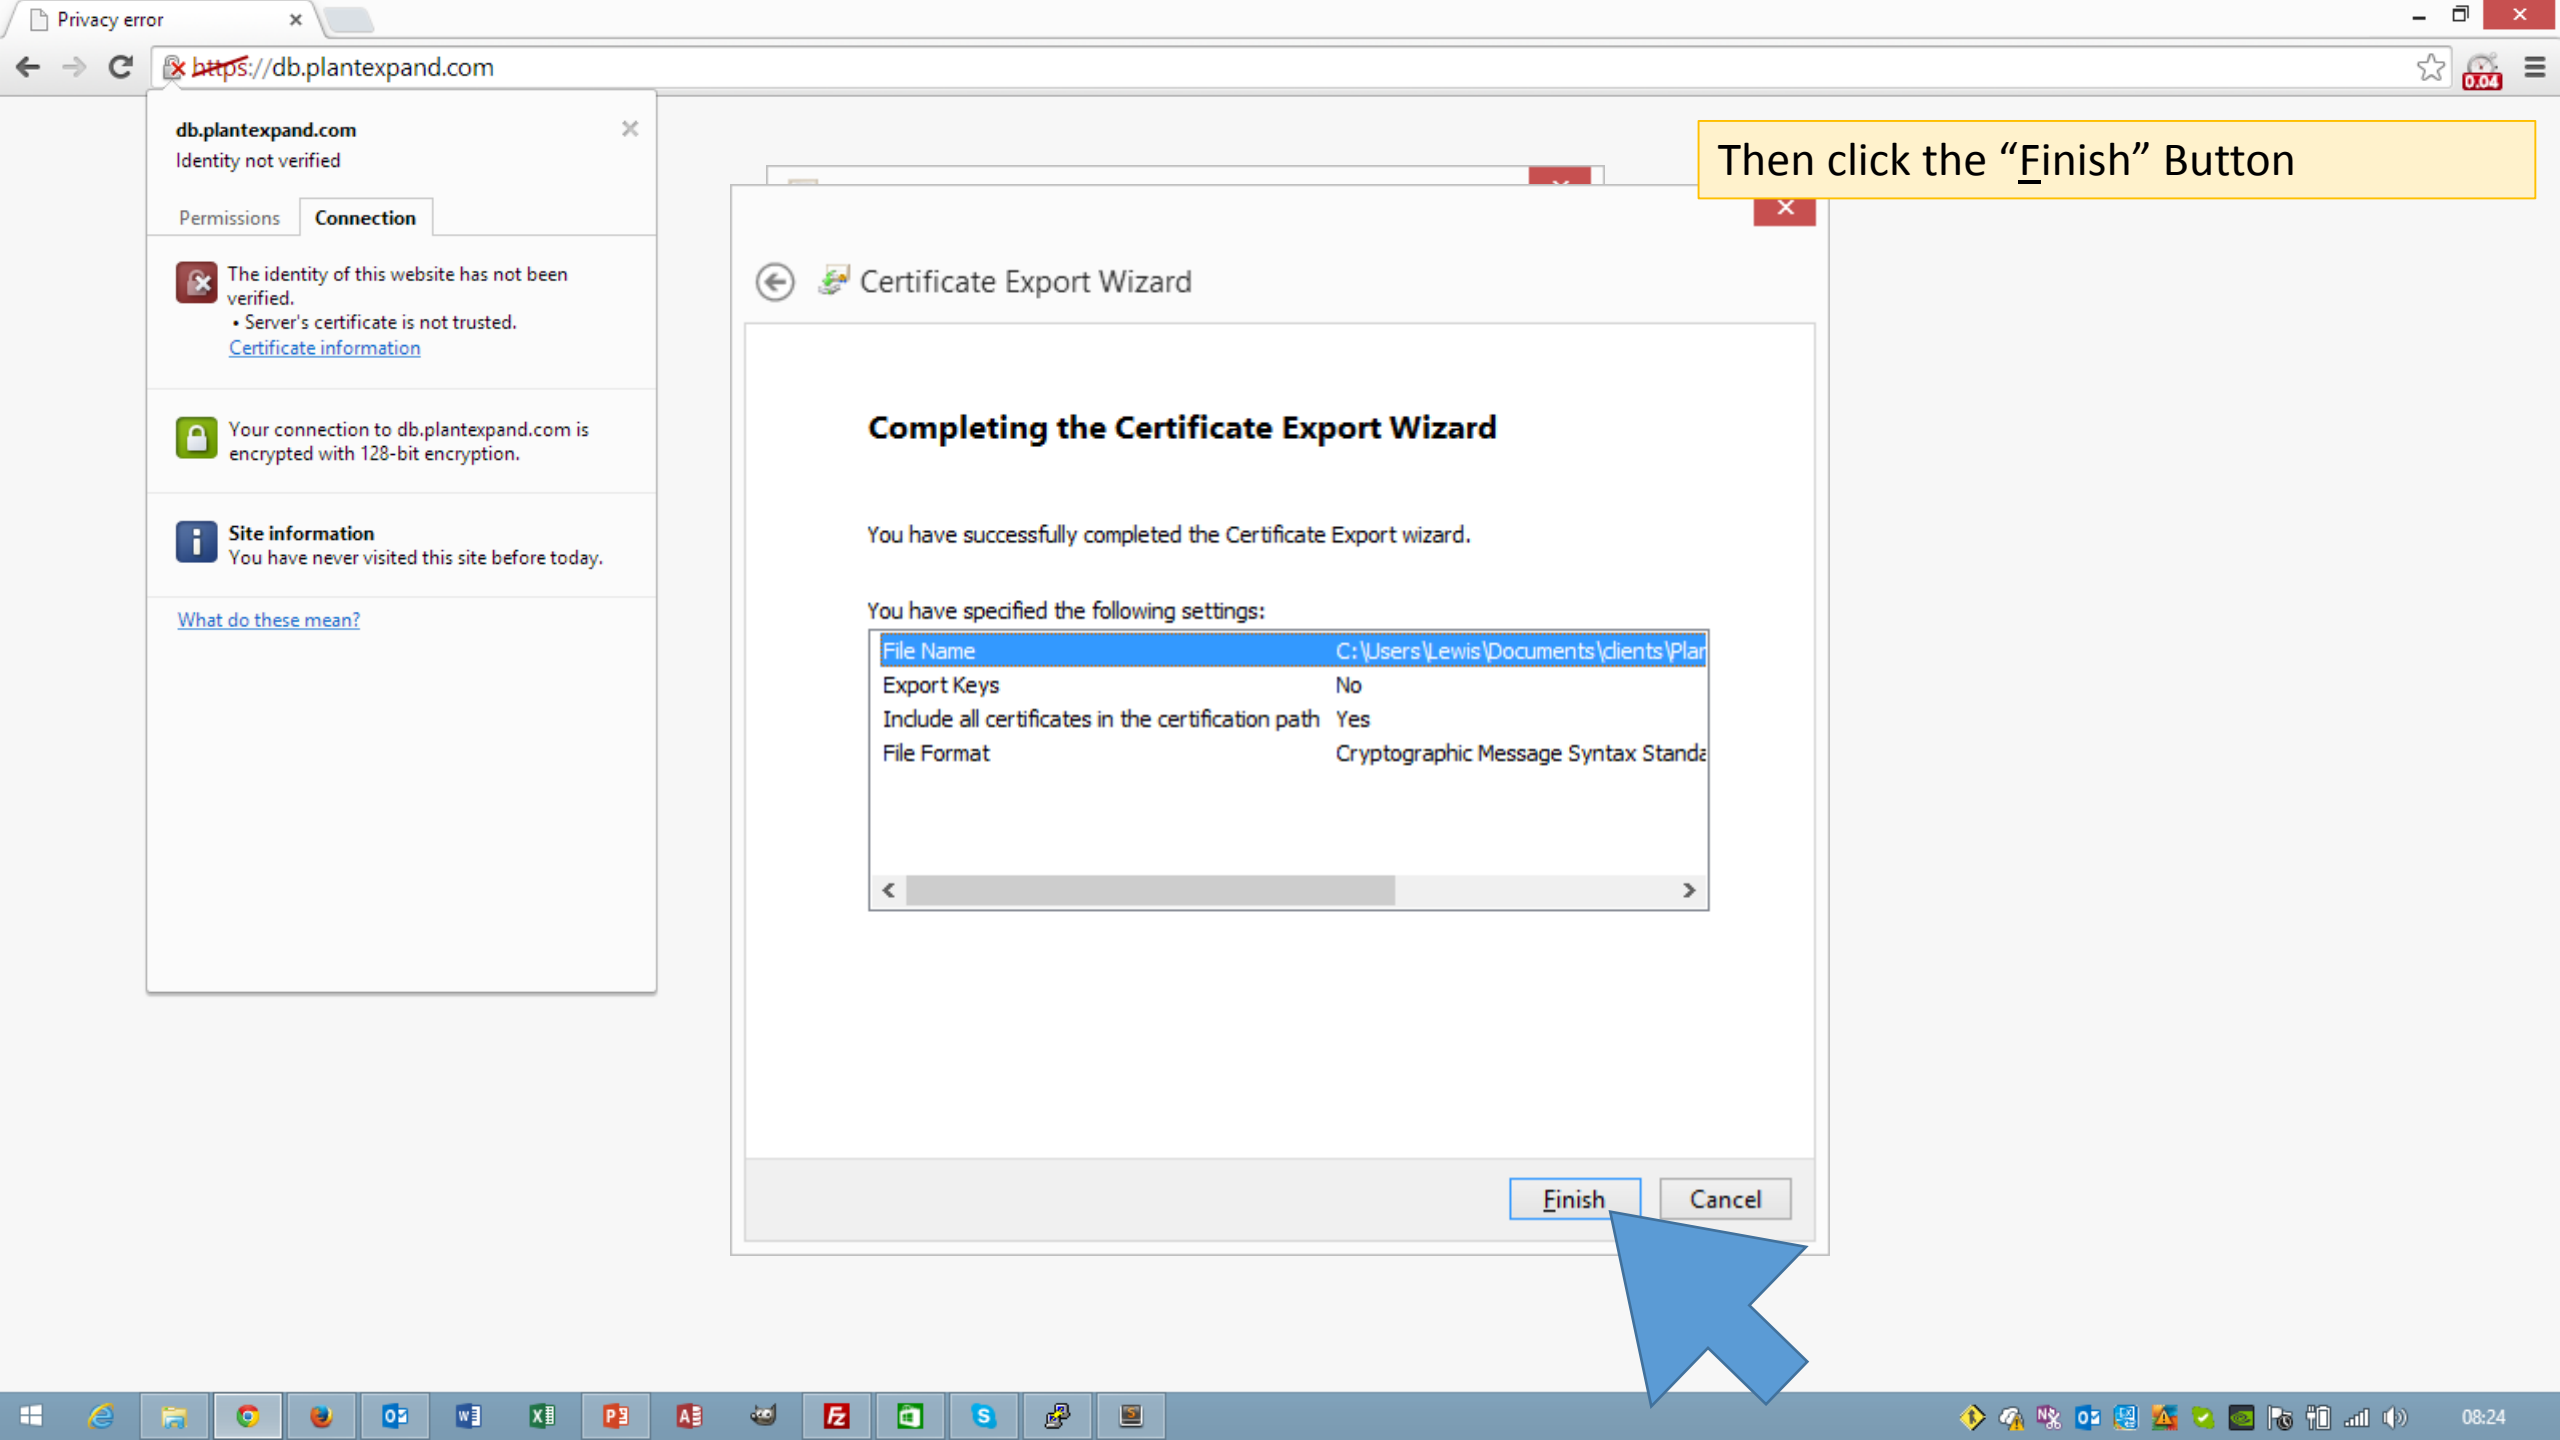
Privacy error

https://db.plantexpand.com

db.plantexpand.com
Identity not verified

Permissions | Connection

The identity of this website has not been verified.
• Server's certificate is not trusted.
Certificate information

Your connection to db.plantexpand.com is encrypted with 128-bit encryption.

Site information
You have never visited this site before today.

What do these mean?

Then click the "Finish" Button

Certificate Export Wizard

Completing the Certificate Export Wizard

You have successfully completed the Certificate Export wizard.

You have specified the following settings:

| | |
|---|---|
| File Name | C:\Users\Lewis\Documents\clients\Plar |
| Export Keys | No |
| Include all certificates in the certification path | Yes |
| File Format | Cryptographic Message Syntax Standa |

Finish | Cancel

0.04

08:24